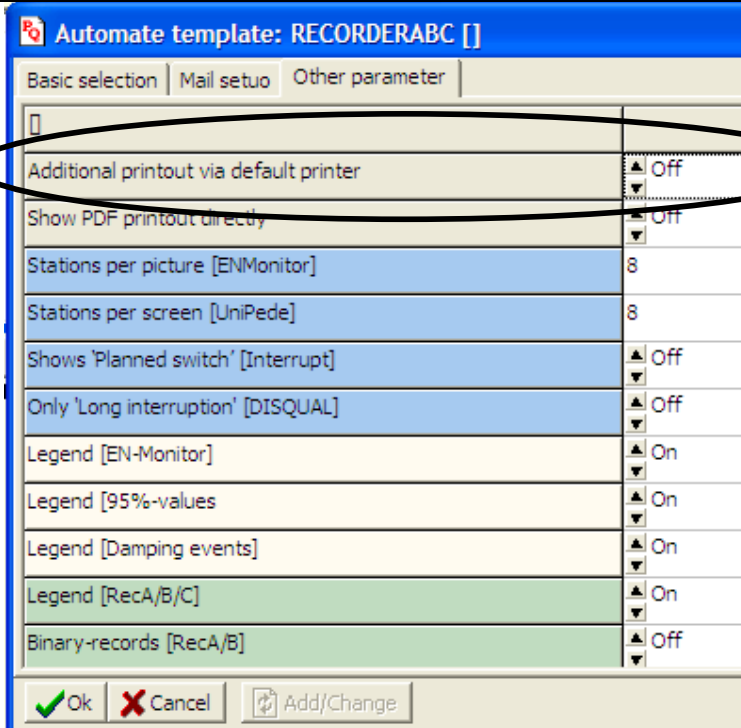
Automate template: RECORDERABC []

Basic selection | Mail setuo | Other parameter

| [] | |
|---|---|
| Additional printout via default printer | Off |
| Show PDF printout directly | Off |
| Stations per picture [ENMonitor] | 8 |
| Stations per screen [UniPede] | 8 |
| Shows 'Planned switch' [Interrupt] | Off |
| Only 'Long interruption' [DISQUAL] | Off |
| Legend [EN-Monitor] | On |
| Legend [95%-values | On |
| Legend [Damping events] | On |
| Legend [RecA/B/C] | On |
| Binary-records [RecA/B] | Off |

Ok | Cancel | Add/Change